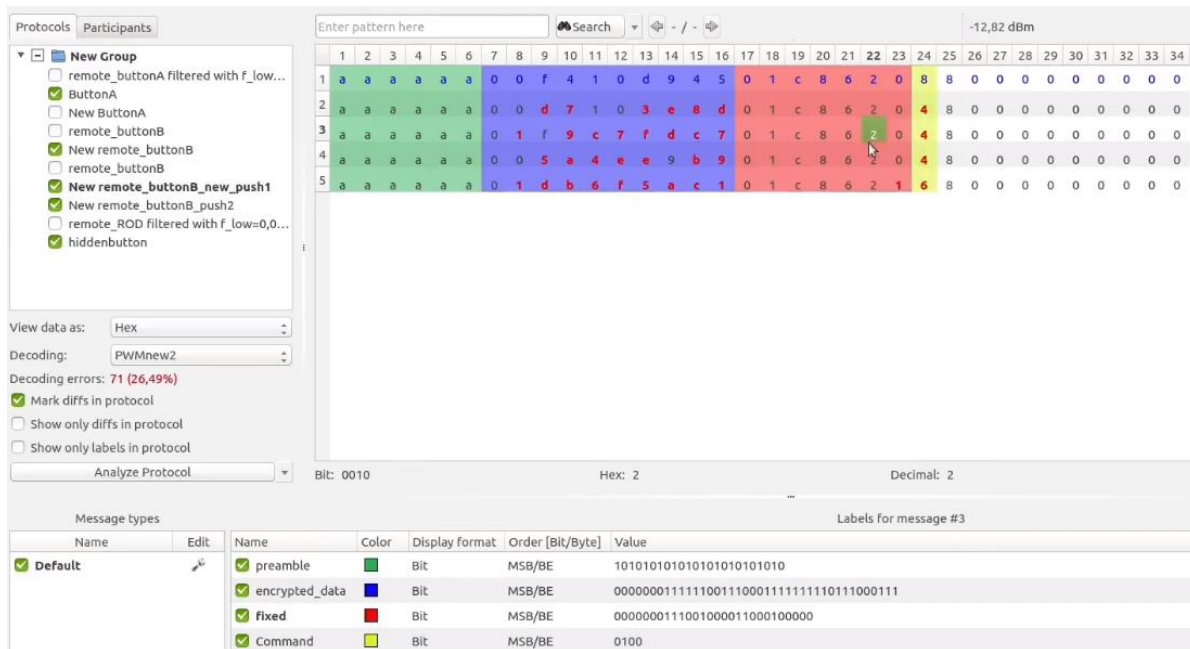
Protocols | Participants

New Group
remote_buttonA filtered with f_low...
ButtonA
New ButtonA
remote_buttonB
New remote_buttonB
remote_buttonB
New remote_buttonB_new_push1
New remote_buttonB_push2
remote_ROD filtered with f_low=0,0...
hiddenbutton

View data as: Hex
Decoding: PWMnew2
Decoding errors: 71 (26,49%)
Mark diffs in protocol
Show only diffs in protocol
Show only labels in protocol
Analyze Protocol

Enter pattern here
Search
- / -
-12,82 dBm

| | 1 | 2 | 3 | 4 | 5 | 6 | 7 | 8 | 9 | 10 | 11 | 12 | 13 | 14 | 15 | 16 | 17 | 18 | 19 | 20 | 21 | 22 | 23 | 24 | 25 | 26 | 27 | 28 | 29 | 30 | 31 | 32 | 33 | 34 |
|---|---|---|---|---|---|---|---|---|---|---|---|---|---|---|---|---|---|---|---|---|---|---|---|---|---|---|---|---|---|---|---|---|---|---|
| 1 | a | a | a | a | a | a | 0 | 0 | f | 4 | 1 | 0 | d | 9 | 4 | 5 | 0 | 1 | c | 8 | 6 | 2 | 0 | 8 | 8 | 0 | 0 | 0 | 0 | 0 | 0 | 0 | 0 | 0 |
| 2 | a | a | a | a | a | a | 0 | 0 | d | 7 | 1 | 0 | 3 | e | 8 | d | 0 | 1 | c | 8 | 6 | 2 | 0 | 4 | 8 | 0 | 0 | 0 | 0 | 0 | 0 | 0 | 0 | 0 |
| 3 | a | a | a | a | a | a | 0 | 1 | f | 9 | c | 7 | f | d | c | 7 | 0 | 1 | c | 8 | 6 | 2 | 0 | 4 | 8 | 0 | 0 | 0 | 0 | 0 | 0 | 0 | 0 | 0 |
| 4 | a | a | a | a | a | a | 0 | 0 | 5 | a | 4 | e | e | 9 | b | 9 | 0 | 1 | c | 8 | 6 | 2 | 0 | 4 | 8 | 0 | 0 | 0 | 0 | 0 | 0 | 0 | 0 | 0 |
| 5 | a | a | a | a | a | a | 0 | 1 | d | b | 6 | f | 5 | a | c | 1 | 0 | 1 | c | 8 | 6 | 2 | 1 | 6 | 8 | 0 | 0 | 0 | 0 | 0 | 0 | 0 | 0 | 0 |

Bit: 0010 Hex: 2 Decimal: 2

Message types
| Name | Edit |
|---|---|
| Default | |

Labels for message #3
| Name | Color | Display format | Order [Bit/Byte] | Value |
|---|---|---|---|---|
| preamble | | Bit | MSB/BE | 101010101010101010101010 |
| encrypted_data | | Bit | MSB/BE | 00000001111110011100011111111110111000111 |
| fixed | | Bit | MSB/BE | 00000001110010000110001000000 |
| Command | | Bit | MSB/BE | 0100 |